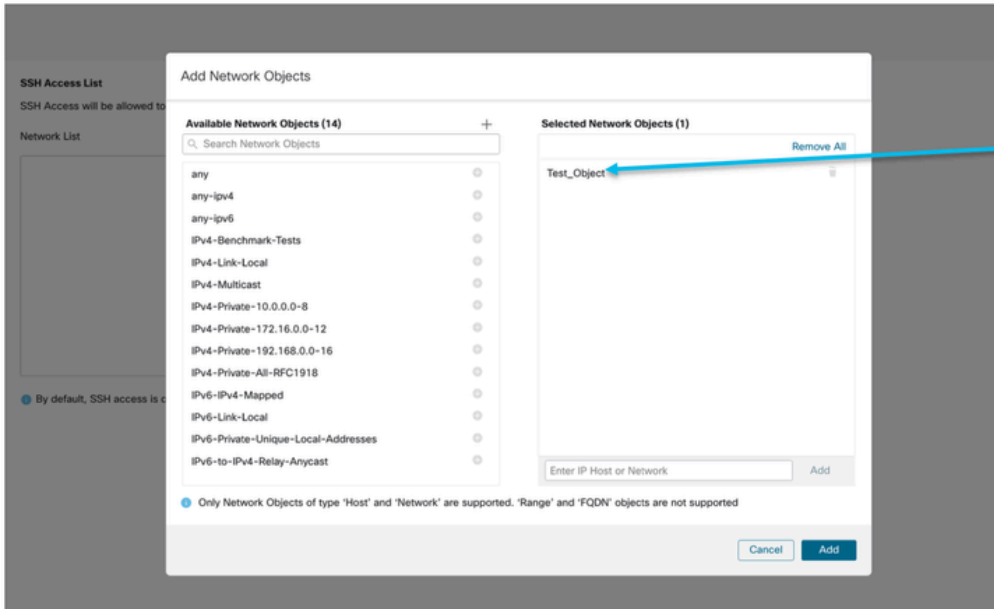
SSH Access List
SSH Access will be allowed to
Network List

By default, SSH access is c

Add Network Objects

Available Network Objects (14)
+
Search Network Objects
any
any-ipv4
any-ipv6
IPv4-Benchmark-Tests
IPv4-Link-Local
IPv4-Multicast
IPv4-Private-10.0.0.0-8
IPv4-Private-172.16.0.0-12
IPv4-Private-192.168.0.0-16
IPv4-Private-All-RFC1918
IPv6-IPv4-Mapped
IPv6-Link-Local
IPv6-Private-Unique-Local-Addresses
IPv6-to-IPv4-Relay-Anycast

Selected Network Objects (1)
Remove All
Test_Object
Enter IP Host or Network
Add

Only Network Objects of type 'Host' and 'Network' are supported. 'Range' and 'FQDN' objects are not supported

Cancel
Add